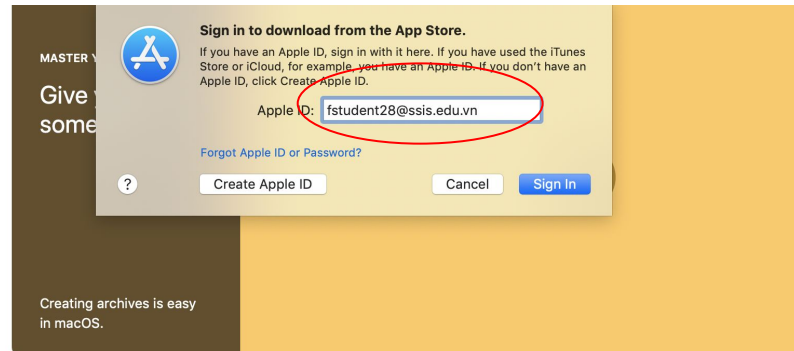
MASTER Y

Give some

Sign in to download from the App Store.

If you have an Apple ID, sign in with it here. If you have used the iTunes Store or iCloud, for example, you have an Apple ID. If you don't have an Apple ID, click Create Apple ID.

Apple ID: fstudent28@ssis.edu.vn

Forgot Apple ID or Password?

?

Create Apple ID

Cancel

Sign In

Creating archives is easy in macOS.